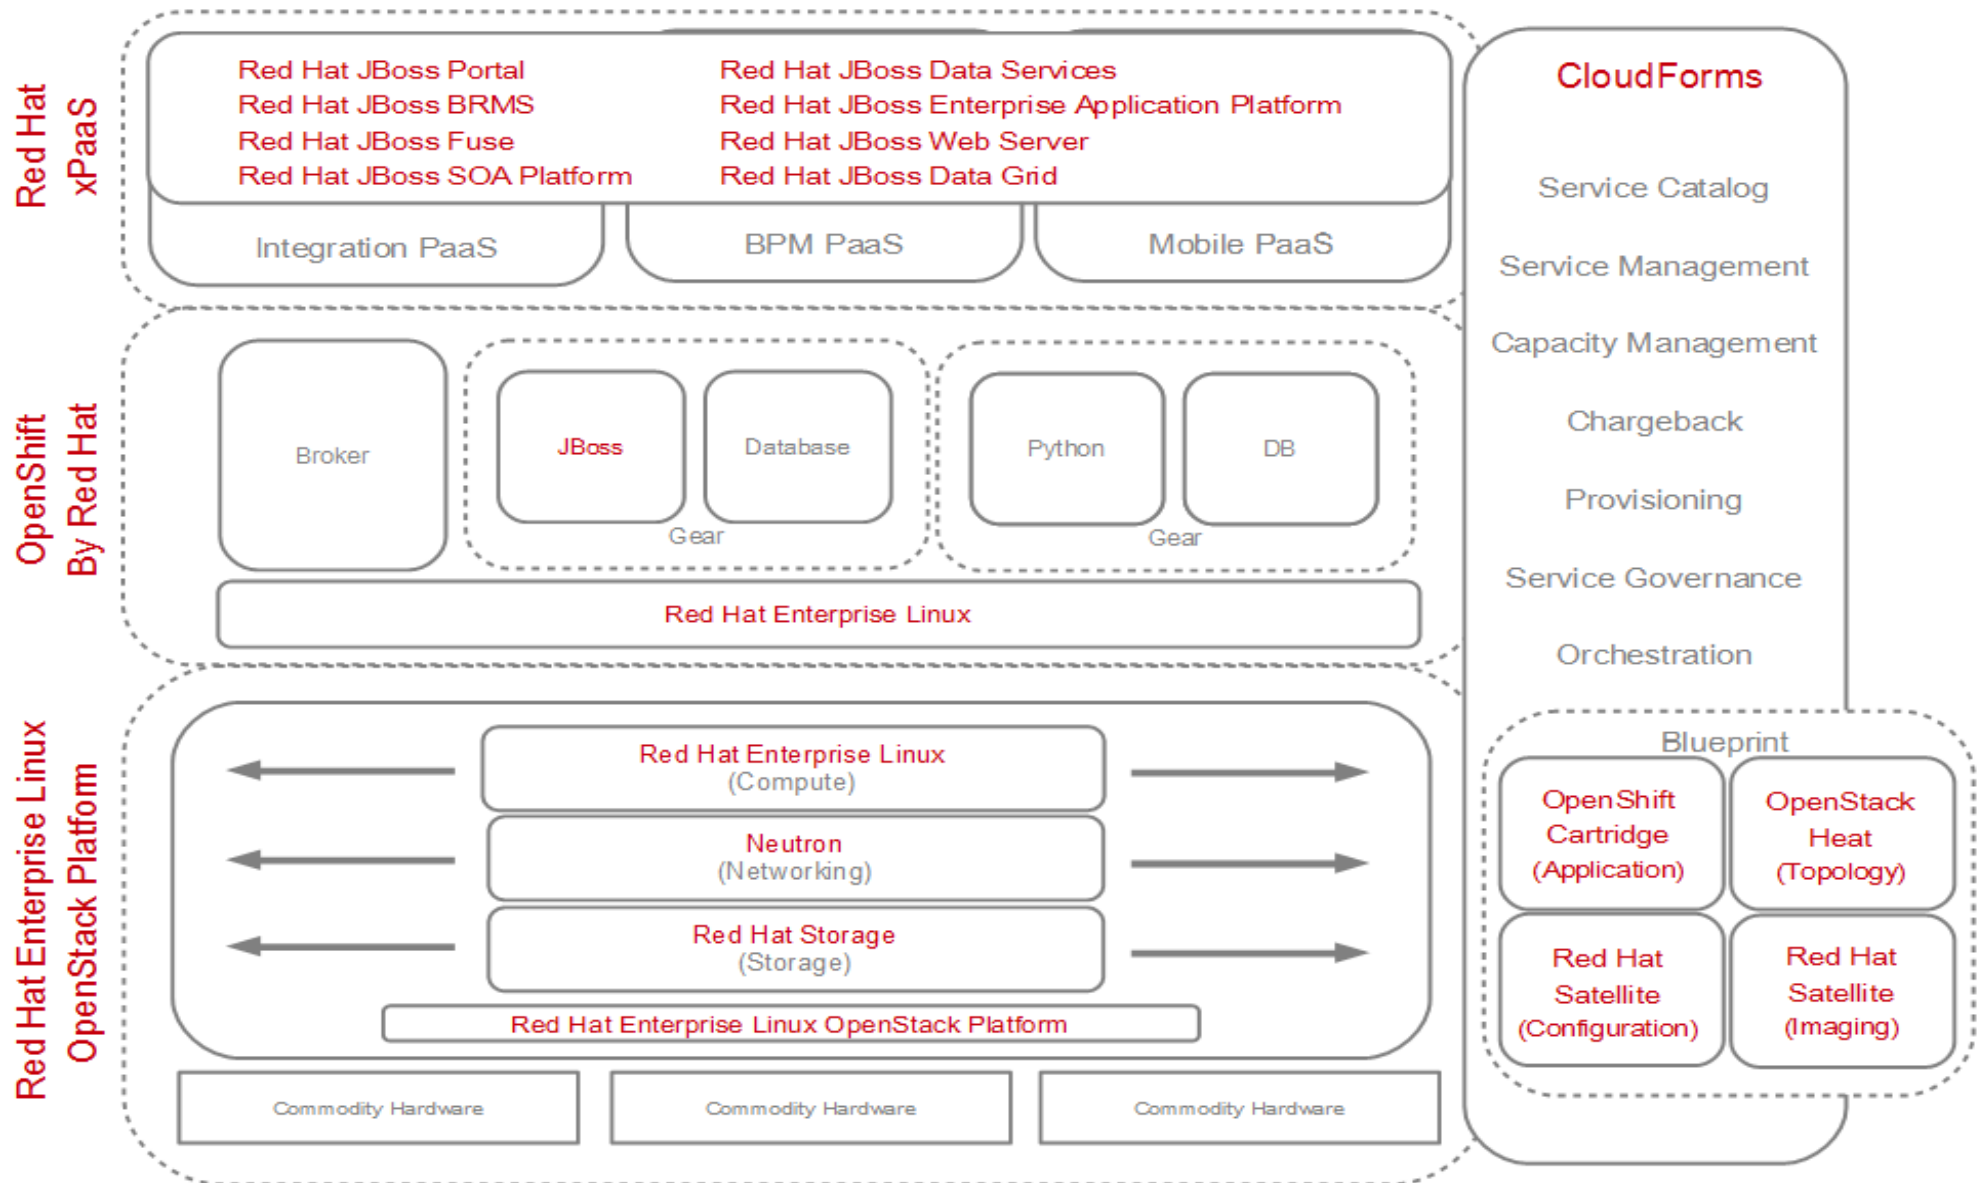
Red Hat xPaaS

Red Hat JBoss Portal
Red Hat JBoss BRMS
Red Hat JBoss Fuse
Red Hat JBoss SOA Platform

Red Hat JBoss Data Services
Red Hat JBoss Enterprise Application Platform
Red Hat JBoss Web Server
Red Hat JBoss Data Grid

Integration PaaS
BPM PaaS
Mobile PaaS

CloudForms

Service Catalog
Service Management
Capacity Management
Chargeback
Provisioning
Service Governance
Orchestration

OpenShift By Red Hat

Broker
JBoss
Database
Gear
Python
DB
Gear

Red Hat Enterprise Linux

Red Hat Enterprise Linux OpenStack Platform

Red Hat Enterprise Linux
(Compute)
Neutron
(Networking)
Red Hat Storage
(Storage)
Red Hat Enterprise Linux OpenStack Platform

Blueprint
OpenShift Cartridge (Application)
OpenStack Heat (Topology)
Red Hat Satellite (Configuration)
Red Hat Satellite (Imaging)

Commodity Hardware
Commodity Hardware
Commodity Hardware